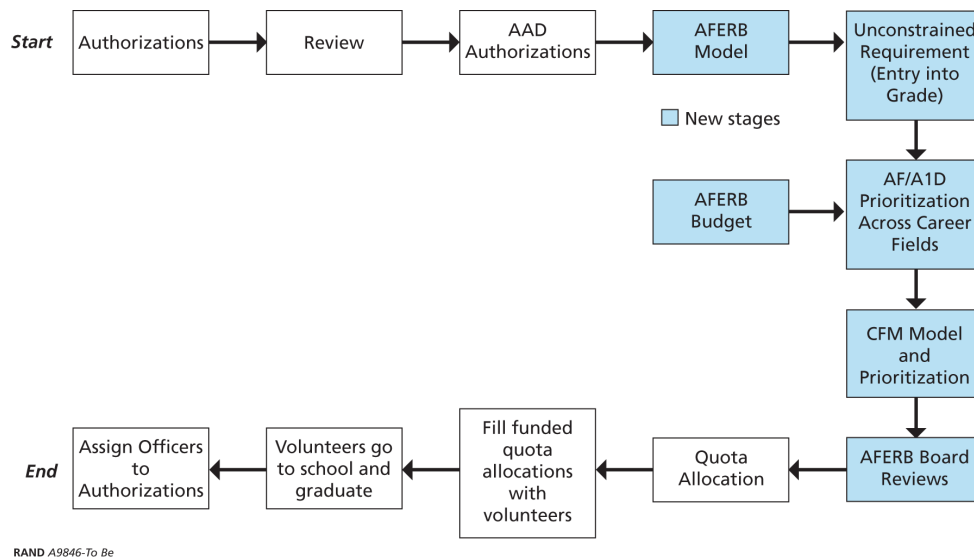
Start

Authorizations

Review

AAD Authorizations

AFERB Model

Unconstrained Requirement (Entry into Grade)

New stages

AFERB Budget

AF/A1D Prioritization Across Career Fields

CFM Model and Prioritization

AFERB Board Reviews

Quota Allocation

Fill funded quota allocations with volunteers

Volunteers go to school and graduate

Assign Officers to Authorizations

End

RAND A9846-To Be